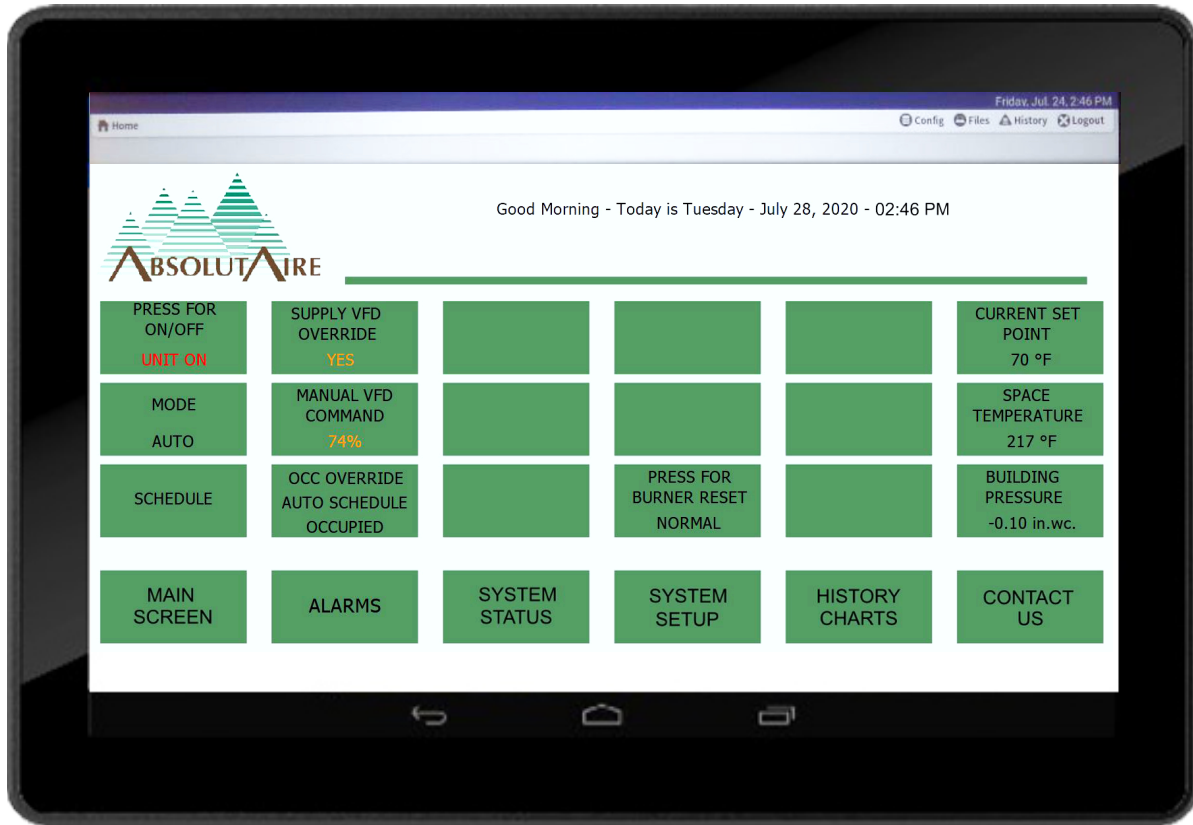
Friday, Jul. 24, 2:46 PM

Home

Config Files History Logout

ABSOLUTAIRE

Good Morning - Today is Tuesday - July 28, 2020 - 02:46 PM

PRESS FOR ON/OFF
UNIT ON

SUPPLY VFD OVERRIDE
YES

CURRENT SET POINT
70 °F

MODE
AUTO

MANUAL VFD COMMAND
74%

SPACE TEMPERATURE
217 °F

SCHEDULE

OCC OVERRIDE
AUTO SCHEDULE
OCCUPIED

PRESS FOR BURNER RESET
NORMAL

BUILDING PRESSURE
-0.10 in.wc.

MAIN SCREEN

ALARMS

SYSTEM STATUS

SYSTEM SETUP

HISTORY CHARTS

CONTACT US